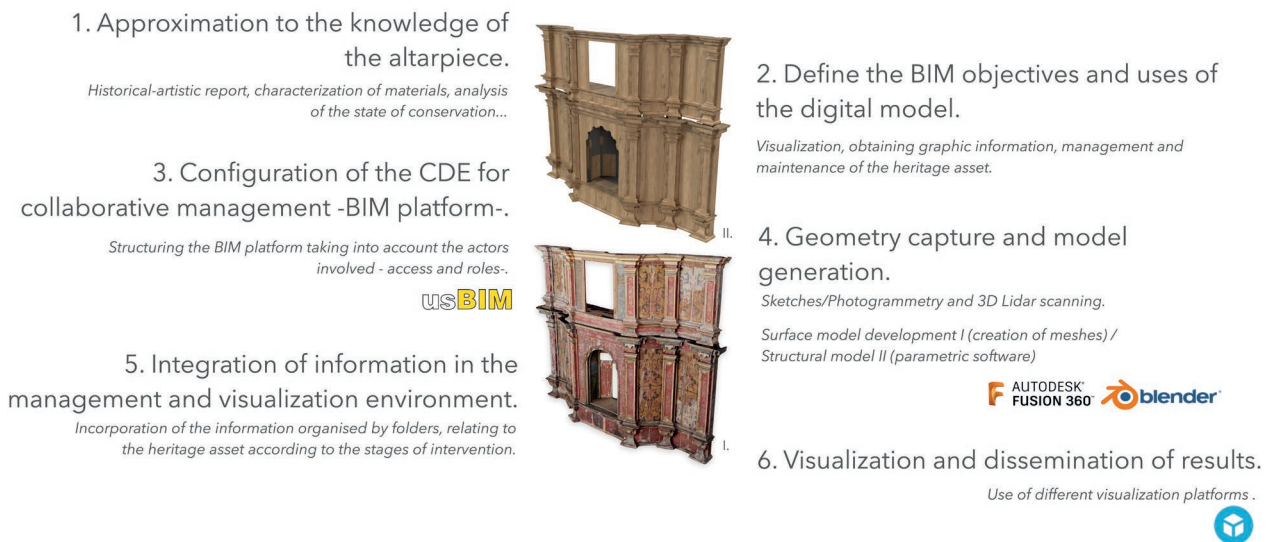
1. Approximation to the knowledge of the altarpiece.

*Historical-artistic report, characterization of materials, analysis of the state of conservation...*

3. Configuration of the CDE for collaborative management -BIM platform-.

*Structuring the BIM platform taking into account the actors involved - access and roles-.*

usBIM

5. Integration of information in the management and visualization environment.

*Incorporation of the information organised by folders, relating to the heritage asset according to the stages of intervention.*

II.

I.

2. Define the BIM objectives and uses of the digital model.

*Visualization, obtaining graphic information, management and maintenance of the heritage asset.*

4. Geometry capture and model generation.

*Sketches/Photogrammetry and 3D Lidar scanning.*

*Surface model development I (creation of meshes) / Structural model II (parametric software)*

AUTODESK® FUSION 360® blender®

6. Visualization and dissemination of results.

*Use of different visualization platforms .*